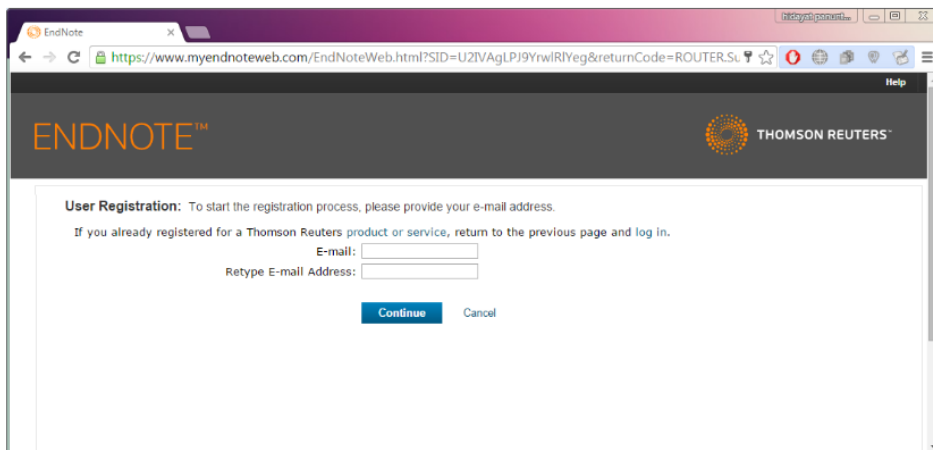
EndNote

hidayat panuit...

https://www.myendnoteweb.com/EndNoteWeb.html?SID=U2IVAgLPJ9YrwlRlYeg&returnCode=ROUTER.Su

Help

ENDNOTE™

THOMSON REUTERS™

User Registration: To start the registration process, please provide your e-mail address.

If you already registered for a Thomson Reuters product or service, return to the previous page and log in.

E-mail:

Retype E-mail Address:

Continue

Cancel